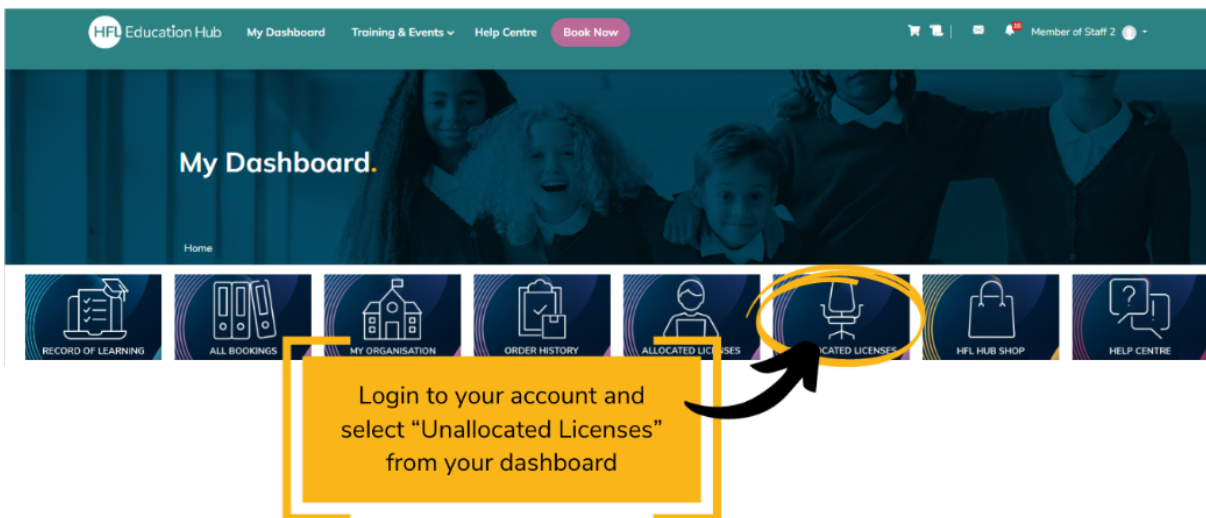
HFL Education Hub My Dashboard Training & Events Help Centre Book Now

10

Member of Staff 2

My Dashboard.

Home

RECORD OF LEARNING

ALL BOOKINGS

MY ORGANISATION

ORDER HISTORY

ALLOCATED LICENSES

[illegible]OCATED LICENSES

HFL HUB SHOP

HELP CENTRE

Login to your account and select "Unallocated Licenses" from your dashboard